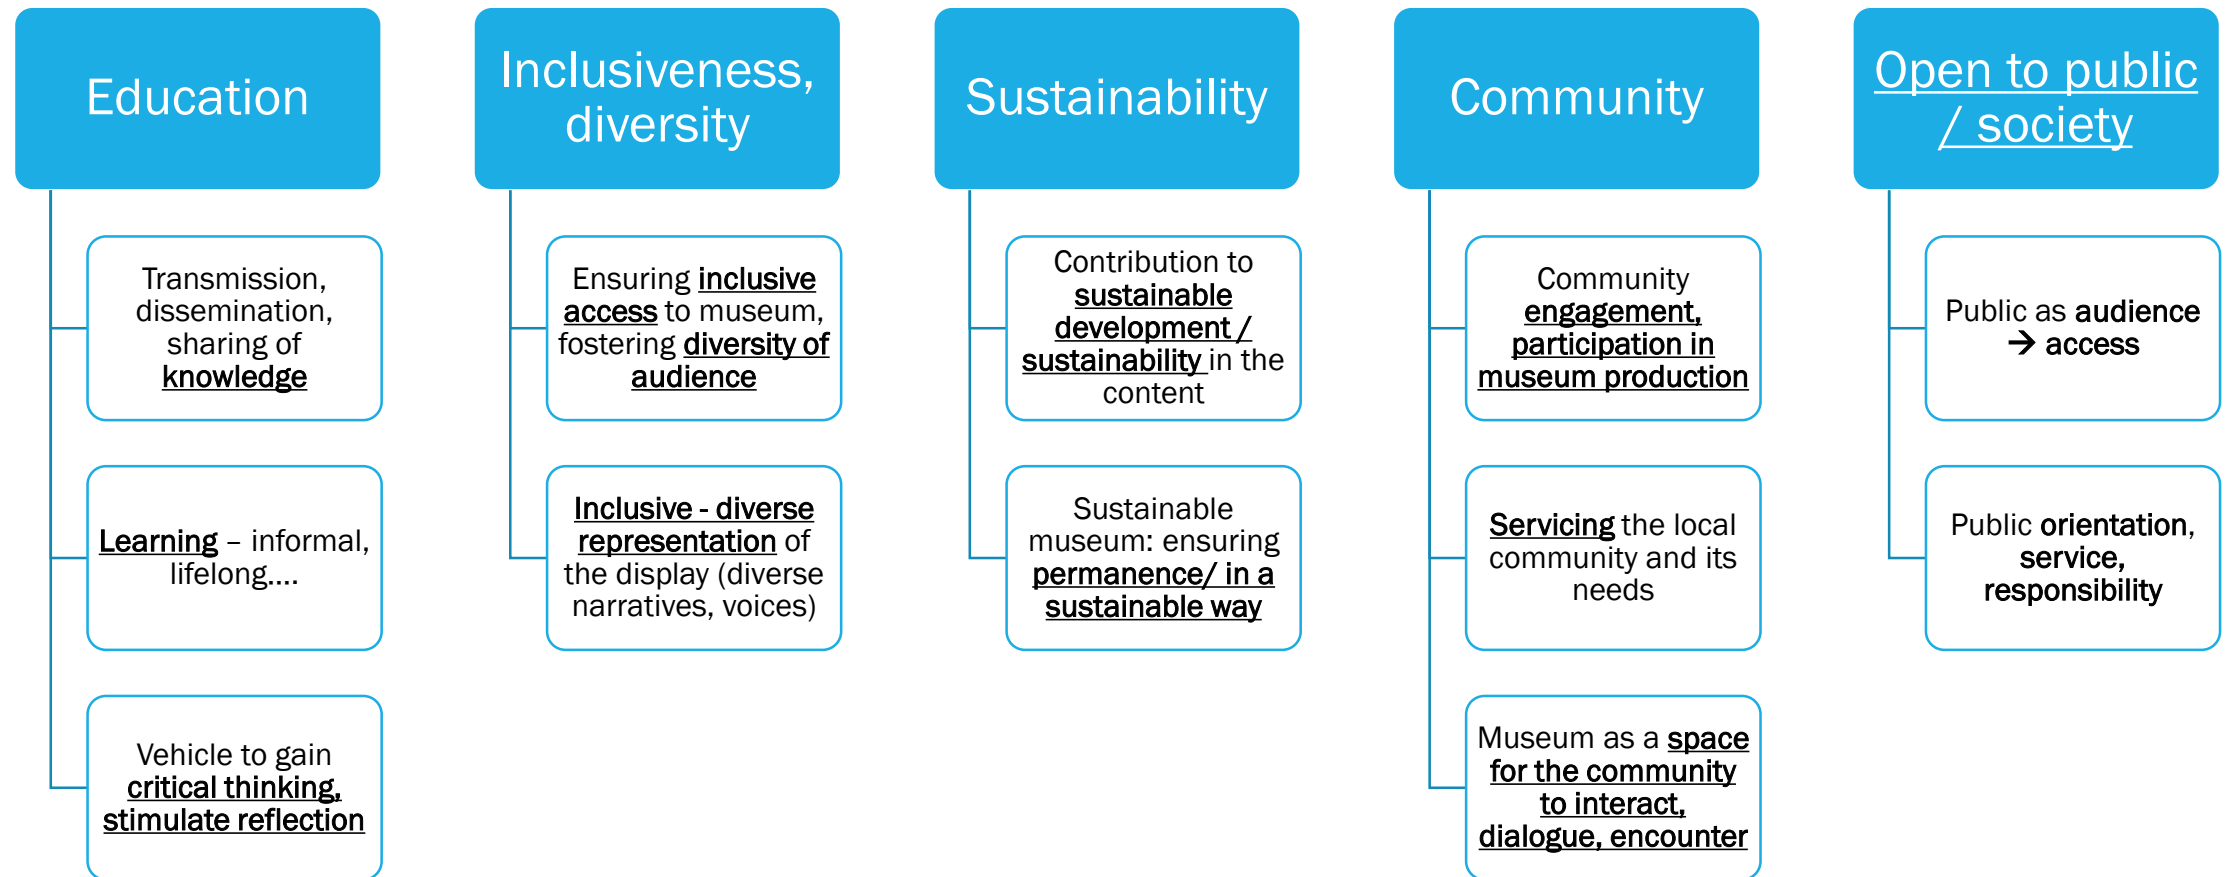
Education

Transmission, dissemination, sharing of knowledge

Learning – informal, lifelong….

Vehicle to gain critical thinking, stimulate reflection

Inclusiveness, diversity

Ensuring inclusive access to museum, fostering diversity of audience

Inclusive - diverse representation of the display (diverse narratives, voices)

Sustainability

Contribution to sustainable development / sustainability in the content

Sustainable museum: ensuring permanence/ in a sustainable way

Community

Community engagement, participation in museum production

Servicing the local community and its needs

Museum as a space for the community to interact, dialogue, encounter

Open to public / society

Public as audience → access

Public orientation, service, responsibility